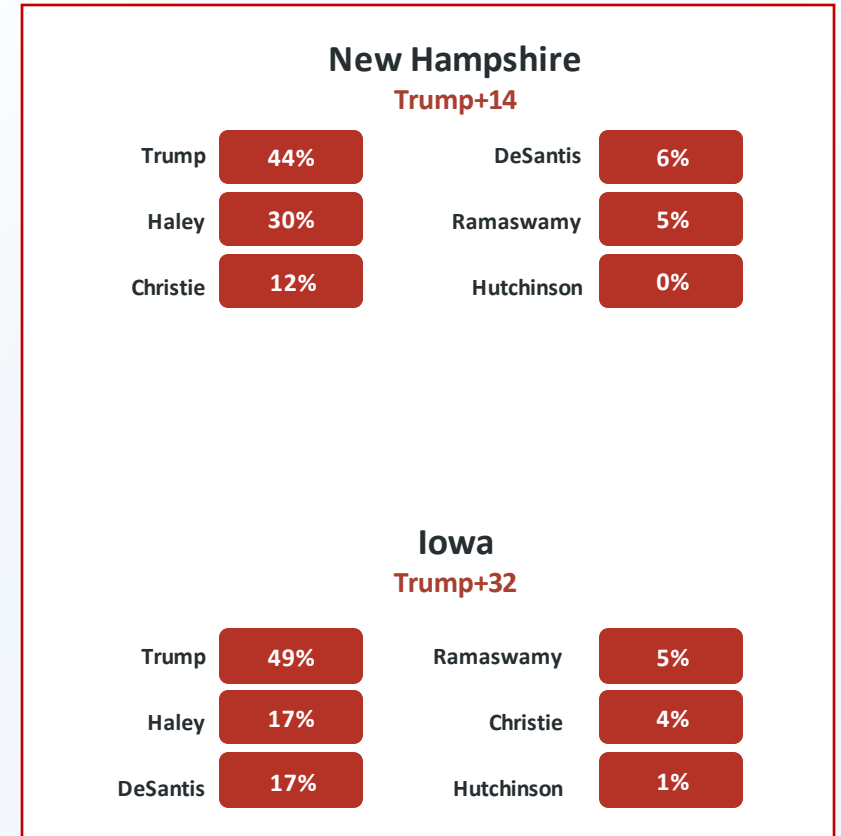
New Hampshire
Trump+14

| | | | |
|---|---|---|---|
| Trump | 44% | DeSantis | 6% |
| Haley | 30% | Ramaswamy | 5% |
| Christie | 12% | Hutchinson | 0% |

Iowa
Trump+32

| | | | |
|---|---|---|---|
| Trump | 49% | Ramaswamy | 5% |
| Haley | 17% | Christie | 4% |
| DeSantis | 17% | Hutchinson | 1% |